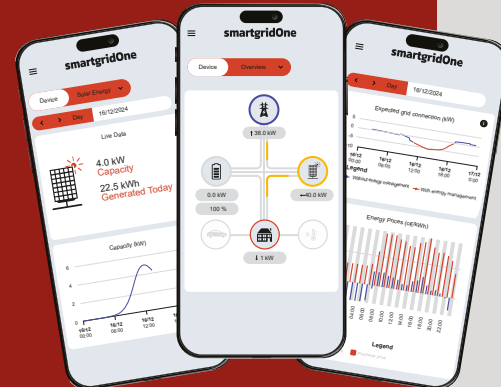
smartgridOne

Device
Solar Energy

Day
16/12/2024

Live Data

4.0 kW
Capacity

22.5 kWh
Generated Today

Capacity (kW)

6
4
2
0

16/12
00:00
16/12
12:00
16/12
18:00

smartgridOne

Device
Overview

↑38.0 kW

0.0 kW

100 %

←40.0 kW

⬇1 kW

smartgridOne

Day
16/12/2024

Expected grid connection (kW)

16/12
00:00
16/12
12:00
16/12
18:00
17/12
00:00

Legend

Without energy management
With energy management

Energy Prices (ct/kWh)

Legend